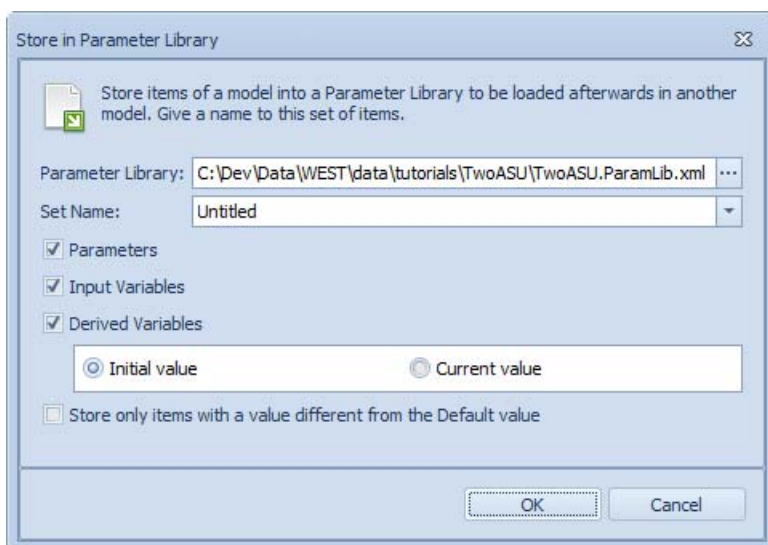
Store in Parameter Library

Store items of a model into a Parameter Library to be loaded afterwards in another model. Give a name to this set of items.

Parameter Library: C:\Dev\Data\WEST\data\tutorials\TwoASU\TwoASU.ParamLib.xml ...

Set Name: Untitled

Parameters

Input Variables

Derived Variables

Initial value

Current value

Store only items with a value different from the Default value

OK

Cancel